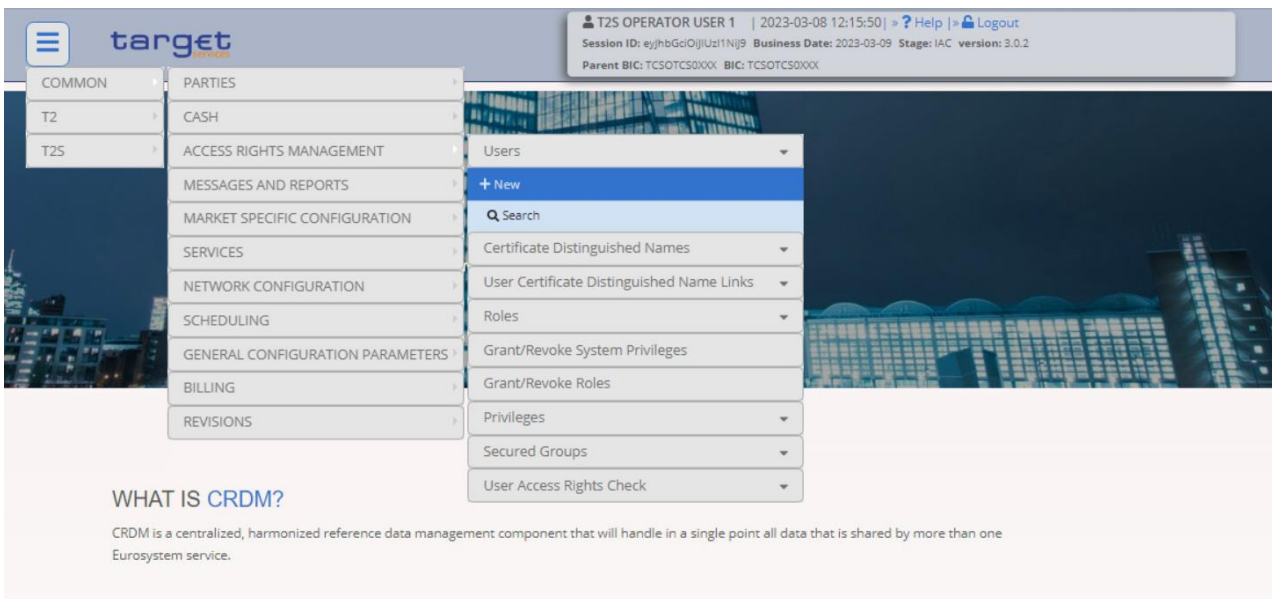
target
services

T2S OPERATOR USER 1 | 2023-03-08 12:15:50| » ? Help |» Logout
Session ID: eyJhbGciOiJIUzI1NiJ9 Business Date: 2023-03-09 Stage: IAC version: 3.0.2
Parent BIC: TCSOTCS0XXX BIC: TCSOTCS0XXX

COMMON
T2
T2S

PARTIES
CASH
ACCESS RIGHTS MANAGEMENT
MESSAGES AND REPORTS
MARKET SPECIFIC CONFIGURATION
SERVICES
NETWORK CONFIGURATION
SCHEDULING
GENERAL CONFIGURATION PARAMETERS
BILLING
REVISIONS

Users
+ New
Search
Certificate Distinguished Names
User Certificate Distinguished Name Links
Roles
Grant/Revoke System Privileges
Grant/Revoke Roles
Privileges
Secured Groups
User Access Rights Check

WHAT IS CRDM?

CRDM is a centralized, harmonized reference data management component that will handle in a single point all data that is shared by more than one Eurosystem service.